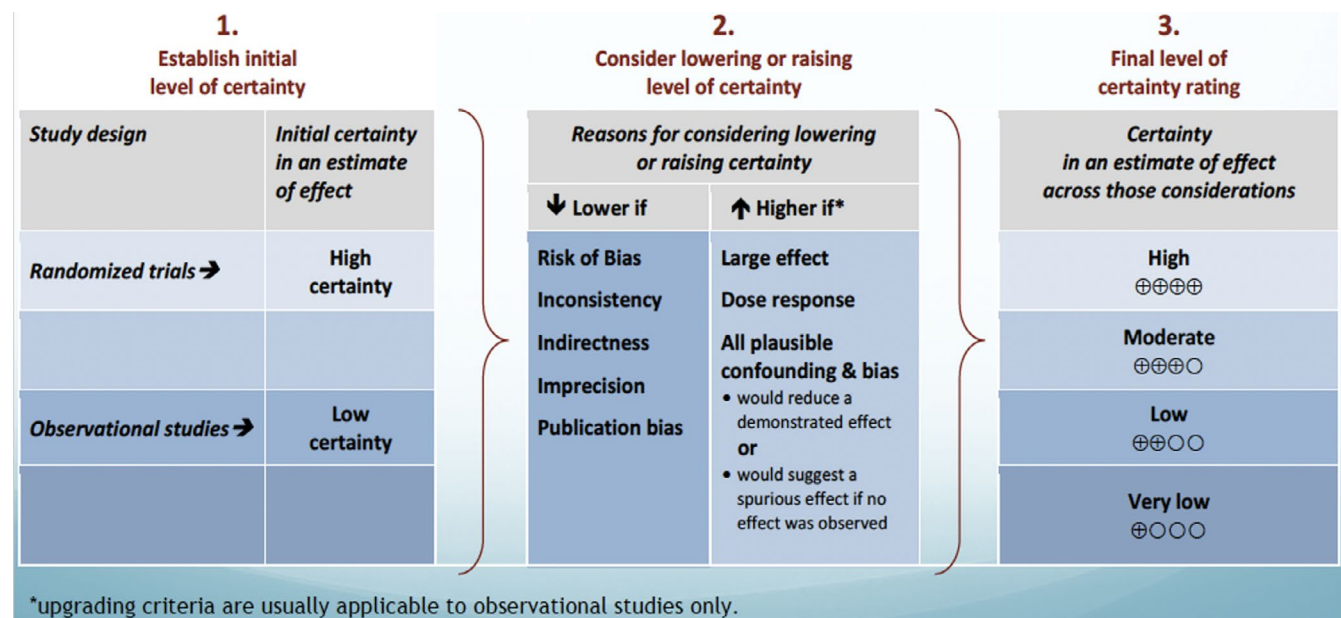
1.
Establish initial level of certainty

| Study design | Initial certainty in an estimate of effect |
|---|---|
| Randomized trials ➔ | High certainty |
| | |
| Observational studies ➔ | Low certainty |
| | |

2.
Consider lowering or raising level of certainty

| Reasons for considering lowering or raising certainty | |
|---|---|
| ↓ Lower if | ↑ Higher if* |
| Risk of Bias<br>Inconsistency<br>Indirectness<br>Imprecision<br>Publication bias | Large effect<br>Dose response<br>All plausible confounding & bias<br>• would reduce a demonstrated effect<br>**or**<br>• would suggest a spurious effect if no effect was observed |

3.
Final level of certainty rating

| Certainty in an estimate of effect across those considerations |
|---|
| High<br>⊕⊕⊕⊕ |
| Moderate<br>⊕⊕⊕○ |
| Low<br>⊕⊕○○ |
| Very low<br>⊕○○○ |

*upgrading criteria are usually applicable to observational studies only.